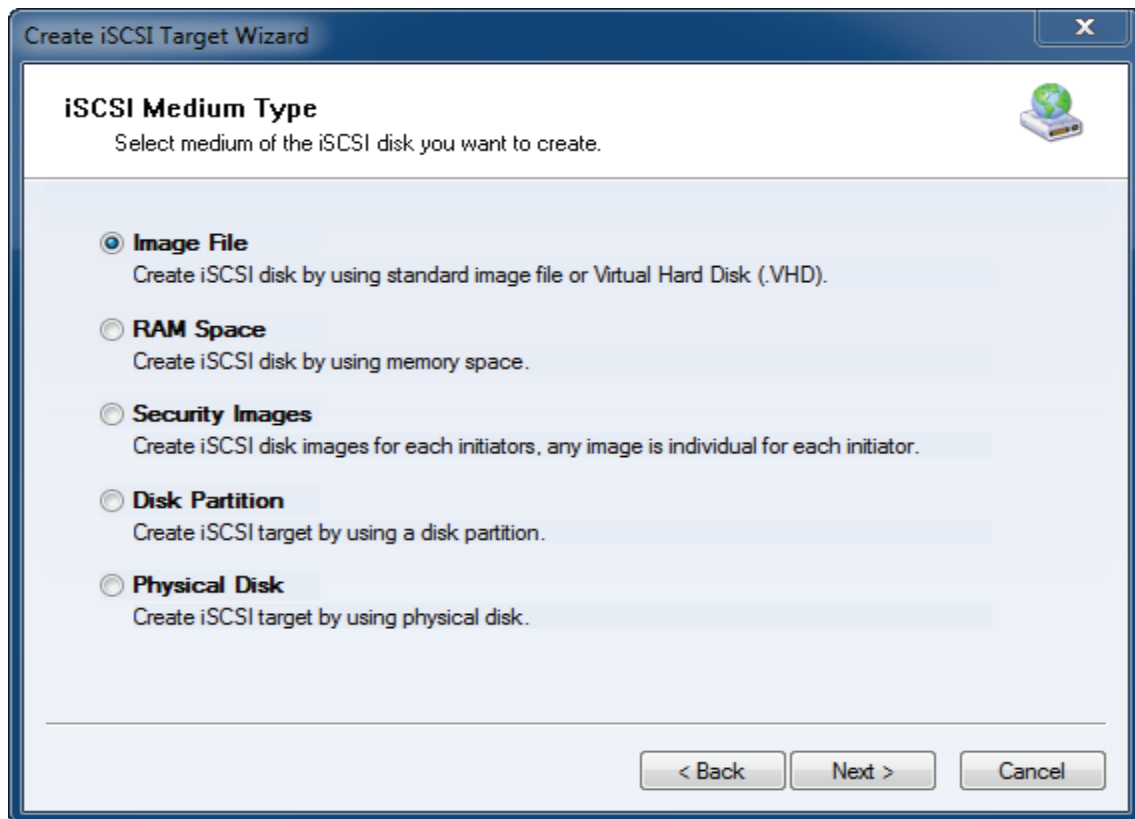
Create iSCSI Target Wizard

x

iSCSI Medium Type

Select medium of the iSCSI disk you want to create.

Image File

Create iSCSI disk by using standard image file or Virtual Hard Disk (.VHD).

RAM Space

Create iSCSI disk by using memory space.

Security Images

Create iSCSI disk images for each initiators, any image is individual for each initiator.

Disk Partition

Create iSCSI target by using a disk partition.

Physical Disk

Create iSCSI target by using physical disk.

< Back

Next >

Cancel